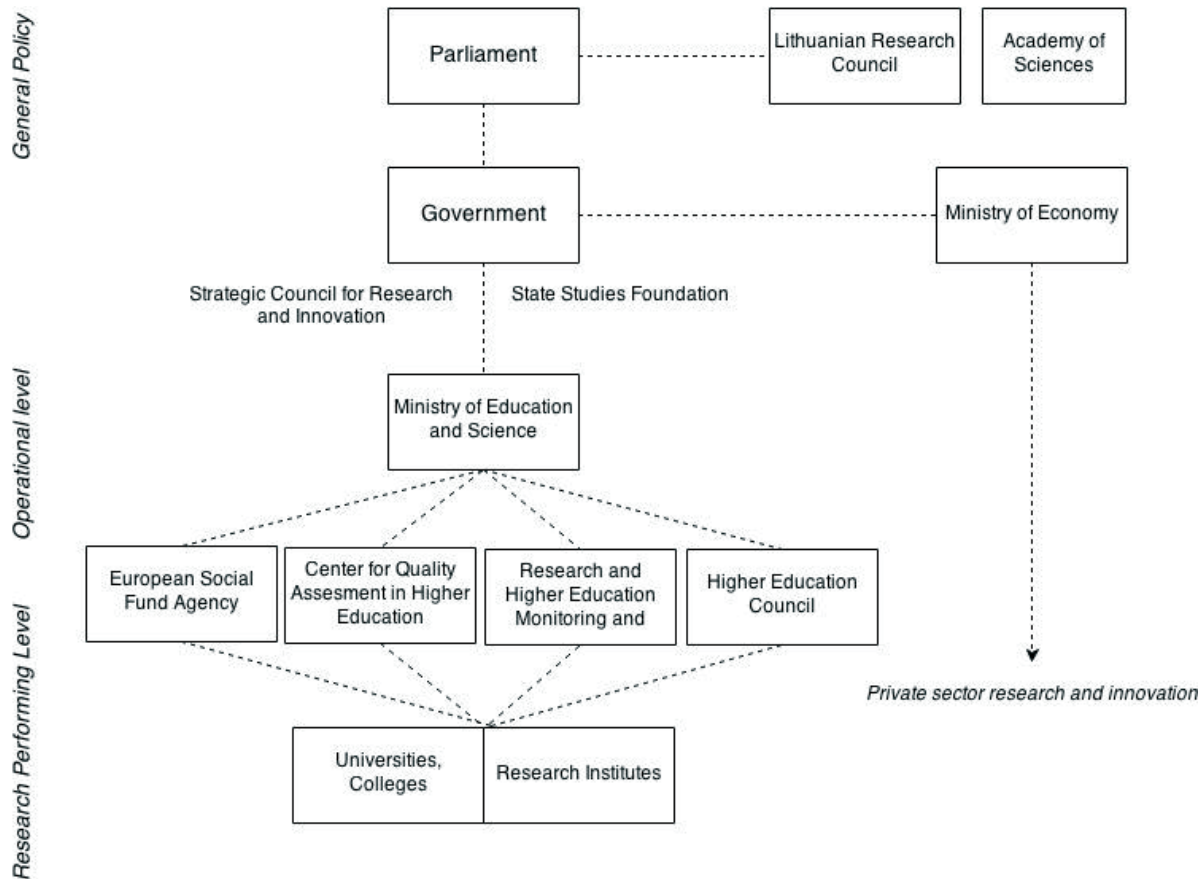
General Policy

Parliament

Lithuanian Research Council

Academy of Sciences

Government

Ministry of Economy

Strategic Council for Research and Innovation

State Studies Foundation

Operational level

Ministry of Education and Science

European Social Fund Agency

Center for Quality Assesment in Higher Education

Research and Higher Education Monitoring and

Higher Education Council

Private sector research and innovation

Research Performing Level

Universities, Colleges

Research Institutes